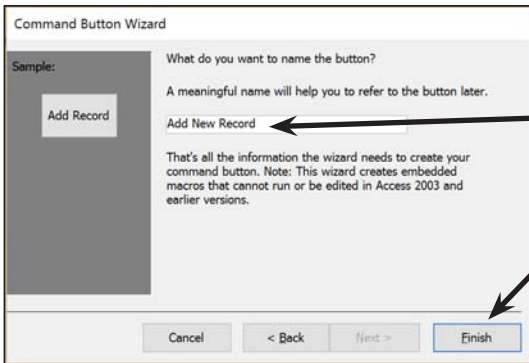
Command Button Wizard

Sample:

Add Record

What do you want to name the button?

A meaningful name will help you to refer to the button later.

Add New Record

That's all the information the wizard needs to create your command button. Note: This wizard creates embedded macros that cannot run or be edited in Access 2003 and earlier versions.

Cancel

< Back

Next >

Finish